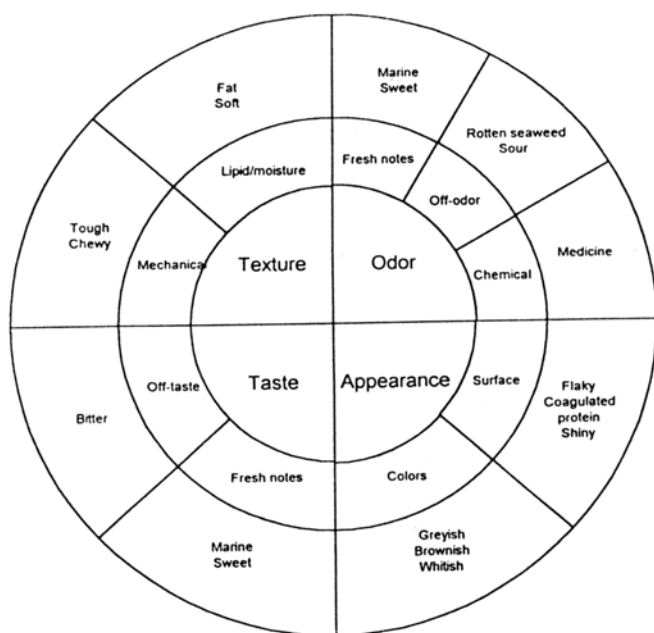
Texture
Lipid/moisture
Fat
Soft
Mechanical
Tough
Chewy

Odor
Fresh notes
Marine
Sweet
Off-odor
Rotten seaweed
Sour
Chemical
Medicine

Taste
Off-taste
Bitter
Fresh notes
Marine
Sweet

Appearance
Surface
Flaky
Coagulated
protein
Shiny
Colors
Greyish
Brownish
Whitish